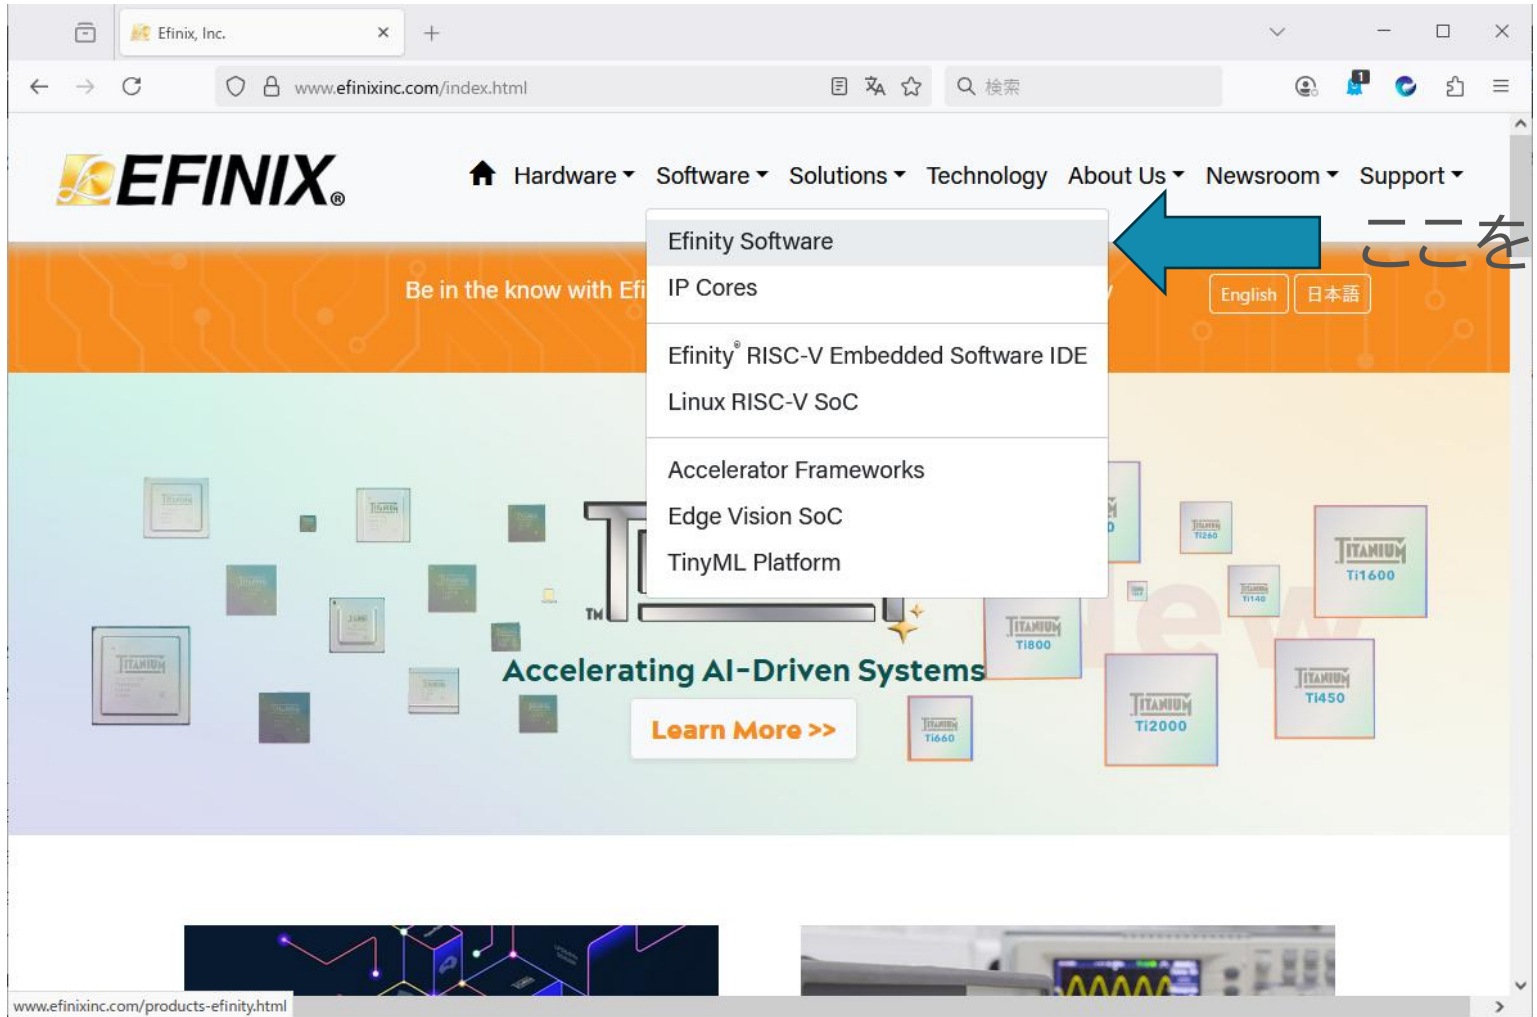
Efinix, Inc.

www.efinixinc.com/index.html

検索

EFINIX

Hardware Software Solutions Technology About Us Newsroom Support

Efinity Software
IP Cores
Efinity® RISC-V Embedded Software IDE
Linux RISC-V SoC
Accelerator Frameworks
Edge Vision SoC
TinyML Platform

ここを

Be in the know with Efi

English 日本語

TM

TITANIUM Ti1600
TITANIUM Ti800
TITANIUM Ti2000
TITANIUM Ti450
TITANIUM Ti660
Ti260
Ti140

Accelerating AI-Driven Systems

Learn More >>

www.efinixinc.com/products-efinity.html